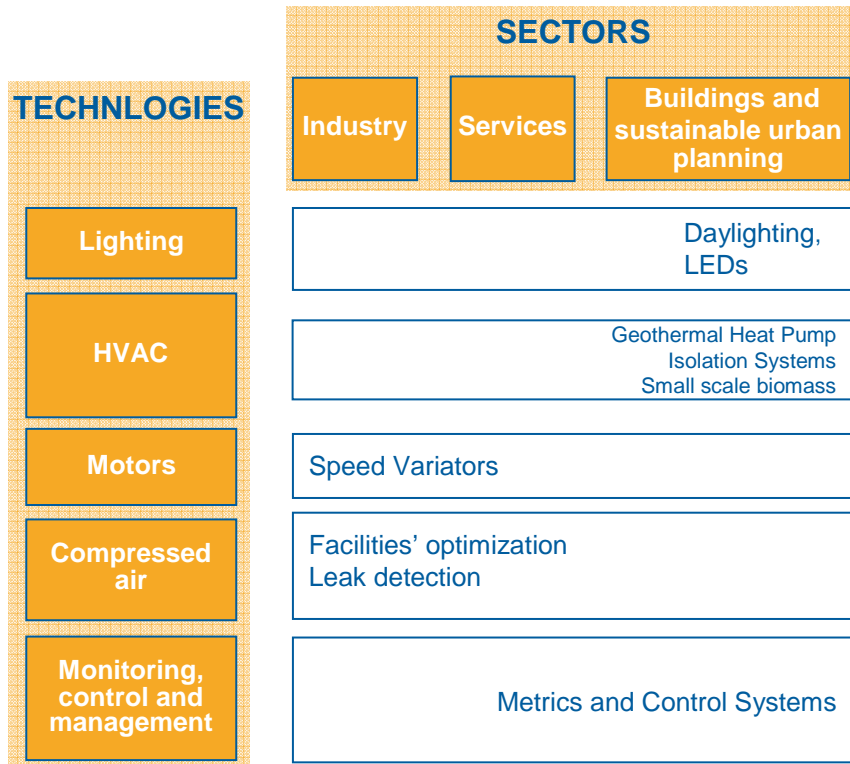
SECTORS

TECHNLOGIES

Industry

Services

Buildings and sustainable urban planning

Lighting

Daylighting, LEDs

HVAC

Geothermal Heat Pump
Isolation Systems
Small scale biomass

Motors

Speed Variators

Compressed air

Facilities' optimization
Leak detection

Monitoring, control and management

Metrics and Control Systems